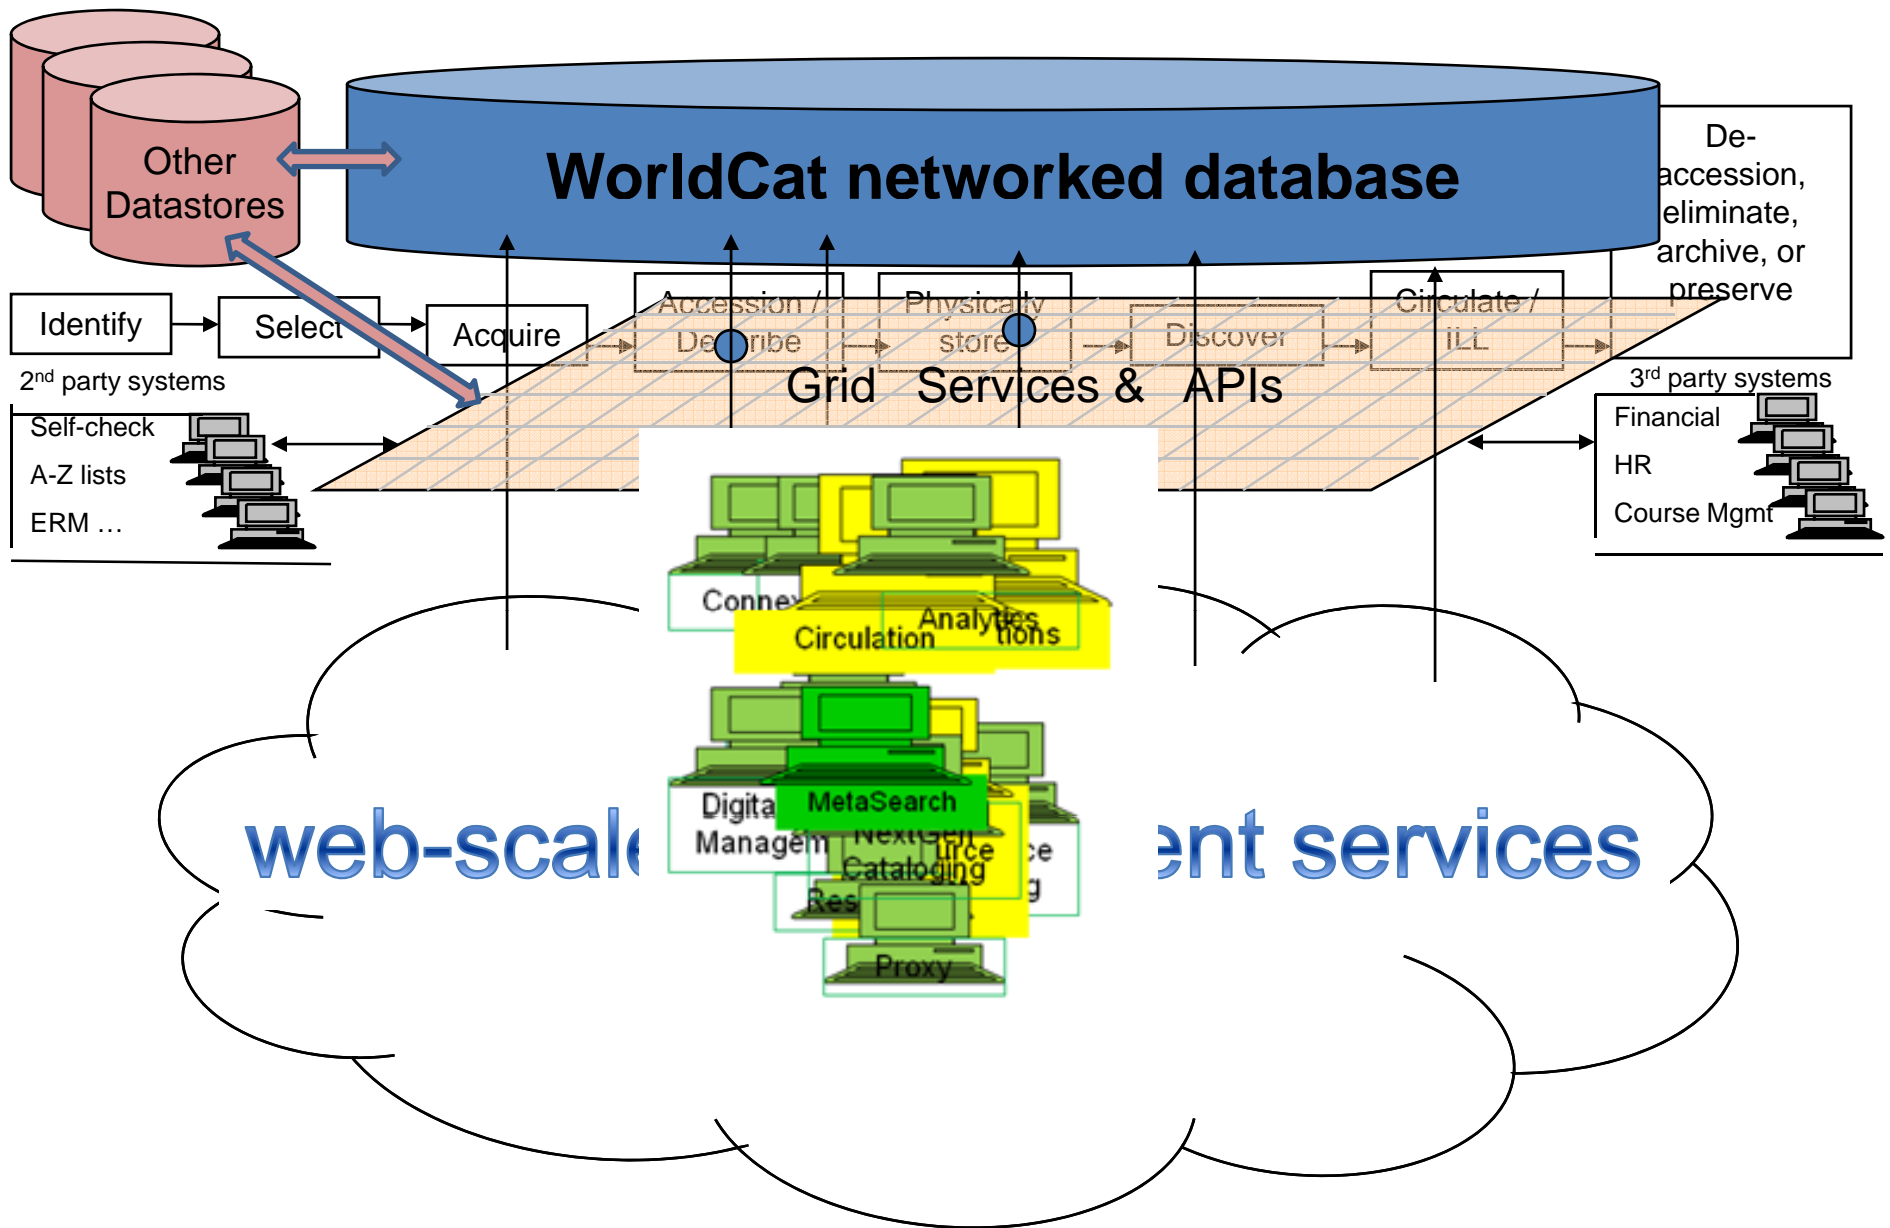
Other Datastores

WorldCat networked database

De-accession, eliminate, archive, or preserve

Identify

Select

Acquire

Accession / Describe

Physically store

Discover

Circulate / ILL

Grid Services & APIs

2<sup>nd</sup> party systems

Self-check

A-Z lists

ERM …

3<sup>rd</sup> party systems

Financial

HR

Course Mgmt

Connex

Circulation

Analytics

tions

Digita

Managem

MetaSearch

NextGen

Cataloging

urce

ce

g

Res

Proxy

web-scale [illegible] ent services